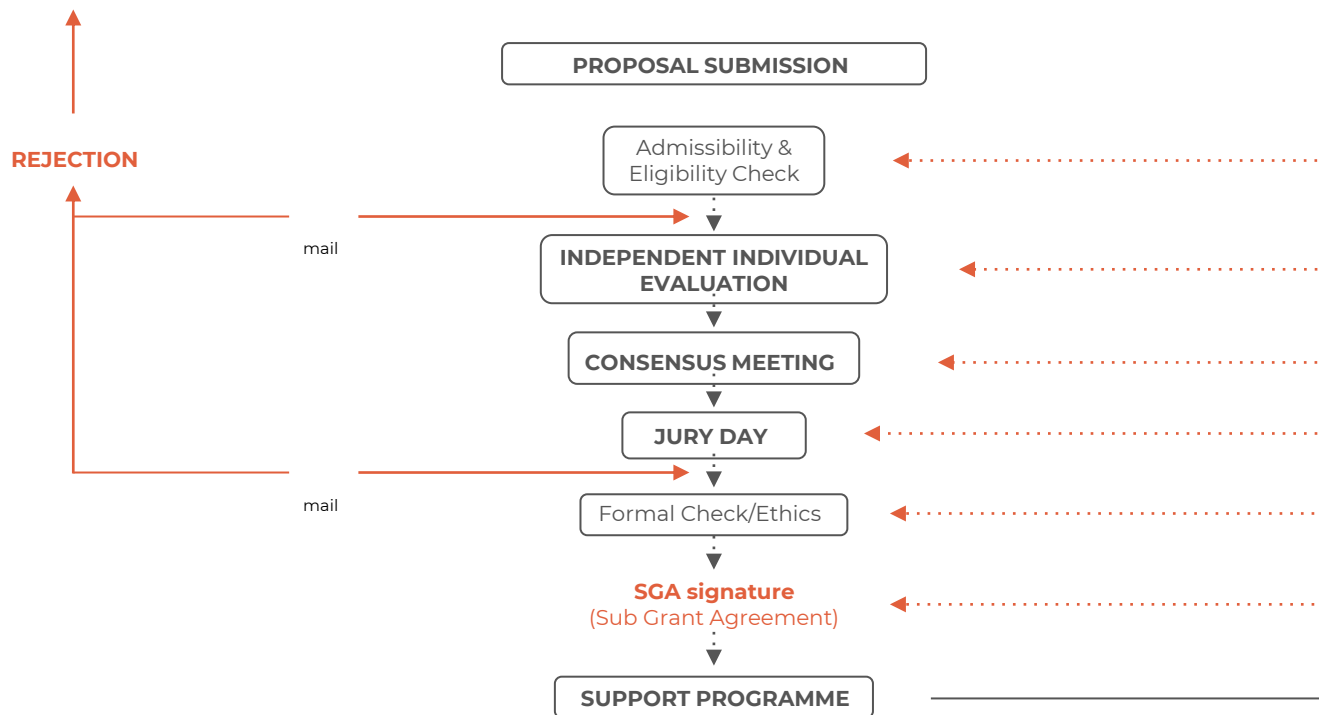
PROPOSAL SUBMISSION

REJECTION

Admissibility & Eligibility Check

mail

INDEPENDENT INDIVIDUAL EVALUATION

CONSENSUS MEETING

JURY DAY

mail

Formal Check/Ethics

SGA signature
(Sub Grant Agreement)

SUPPORT PROGRAMME